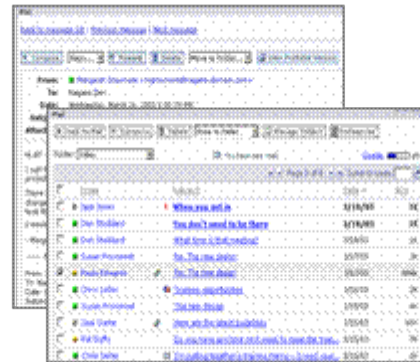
Mail

Back to message list | Previous Message | Next Message

From: Margaret Shumate
To: Nagaraj Devi
Date: Wednesday, March 26, 2003

Mail

Folder: Inbox

Quota

| | From | Subject | Date |
|---|---|---|---|
| | Tom Jones | When you get in | 3/19/03 |
| | Dan Stoddard | You don't need to be there | 3/18/03 |
| | Dan Stoddard | What time is that meeting? | 3/18/03 |
| | Susan Provencel | Re: The new design | |
| | Paula Edwards | Re: The new design | |
| | Chris Jaffer | Trainee distribution | |
| | Susan Provencel | The new design | |
| | Jack Blake | Here are the stock bulletins | |
| | Pat Duffy | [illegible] | |
| | Chris Jaffer | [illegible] | |